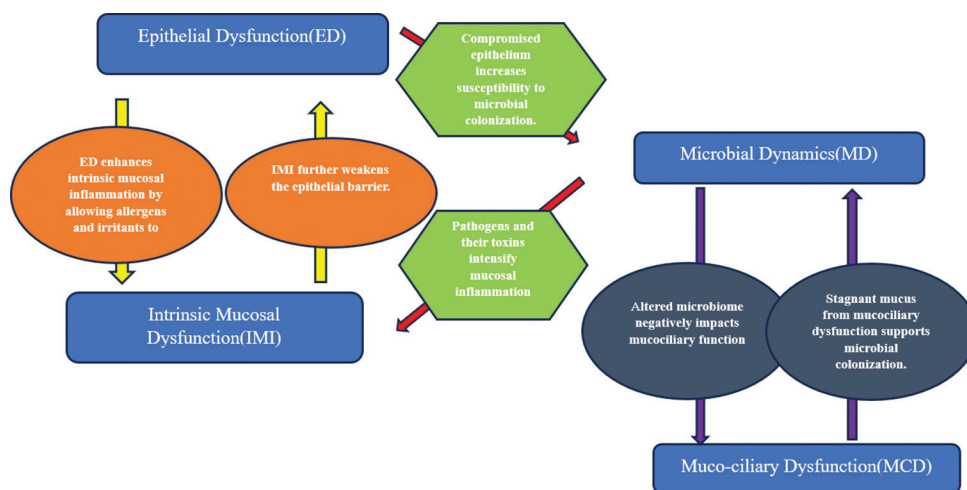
Epithelial Dysfunction(ED)

Compromised epithelium increases susceptibility to microbial colonization.

ED enhances intrinsic mucosal inflammation by allowing allergens and irritants to

IMI further weakens the epithelial barrier.

Microbial Dynamics(MD)

Pathogens and their toxins intensify mucosal inflammation

Intrinsic Mucosal Dysfunction(IMI)

Altered microbiome negatively impacts mucociliary function

Stagnant mucus from mucociliary dysfunction supports microbial colonization.

Muco-ciliary Dysfunction(MCD)